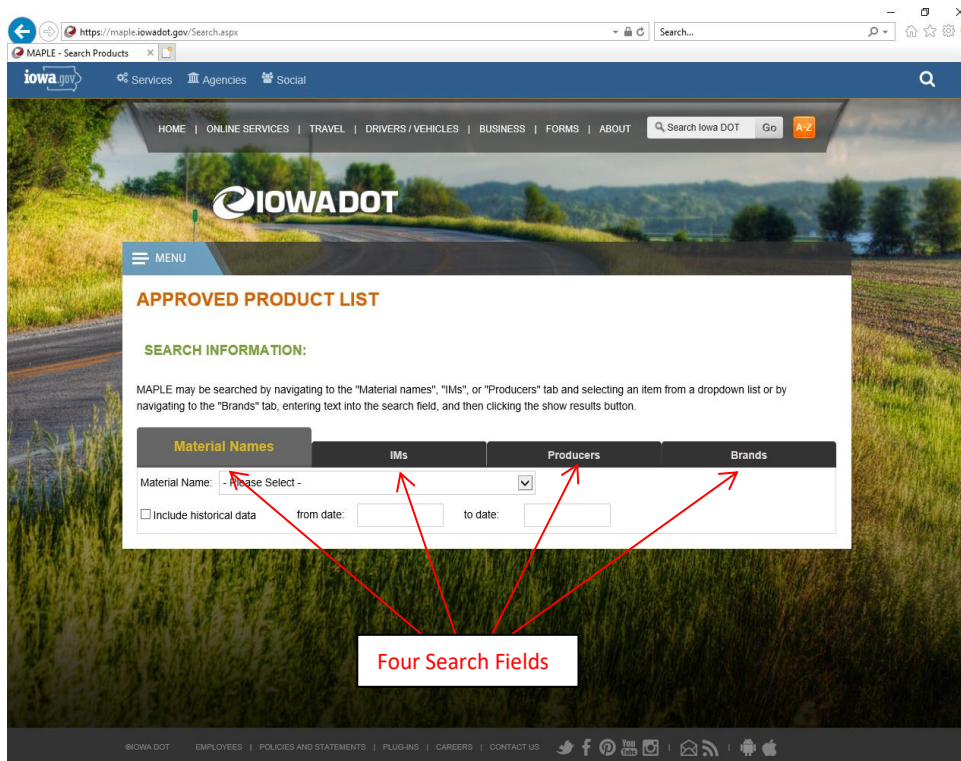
https://maple.iowadot.gov/Search.aspx

Search...

MAPLE - Search Products ×

iowa.gov Services Agencies Social

HOME | ONLINE SERVICES | TRAVEL | DRIVERS / VEHICLES | BUSINESS | FORMS | ABOUT

Search Iowa DOT Go A-Z

IOWADOT

MENU

APPROVED PRODUCT LIST

SEARCH INFORMATION:

MAPLE may be searched by navigating to the "Material names", "IMs", or "Producers" tab and selecting an item from a dropdown list or by navigating to the "Brands" tab, entering text into the search field, and then clicking the show results button.

| Material Names | IMs | Producers | Brands |
|---|---|---|---|

Material Name: - Please Select -

Include historical data from date: to date:

Four Search Fields

©IOWA DOT EMPLOYEES | POLICIES AND STATEMENTS | PLUG-INS | CAREERS | CONTACT US